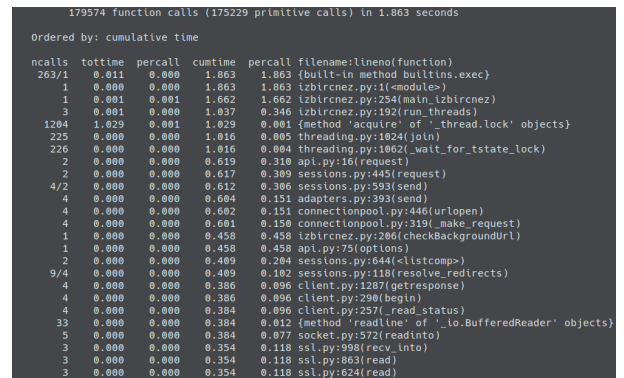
179574 function calls (175229 primitive calls) in 1.863 seconds

Ordered by: cumulative time

| ncalls | tottime | percall | cumtime | percall | filename:lineno(function) |
|---|---|---|---|---|---|
| 263/1 | 0.011 | 0.000 | 1.863 | 1.863 | {built-in method builtins.exec} |
| 1 | 0.000 | 0.000 | 1.863 | 1.863 | izbircnez.py:1(<module>) |
| 1 | 0.001 | 0.001 | 1.662 | 1.662 | izbircnez.py:254(main_izbircnez) |
| 3 | 0.001 | 0.000 | 1.037 | 0.346 | izbircnez.py:192(run_threads) |
| 1204 | 1.029 | 0.001 | 1.029 | 0.001 | {method 'acquire' of '_thread.lock' objects} |
| 225 | 0.000 | 0.000 | 1.016 | 0.005 | threading.py:1024(join) |
| 226 | 0.000 | 0.000 | 1.016 | 0.004 | threading.py:1062(_wait_for_tstate_lock) |
| 2 | 0.000 | 0.000 | 0.619 | 0.310 | api.py:16(request) |
| 2 | 0.000 | 0.000 | 0.617 | 0.309 | sessions.py:445(request) |
| 4/2 | 0.000 | 0.000 | 0.612 | 0.306 | sessions.py:593(send) |
| 4 | 0.000 | 0.000 | 0.604 | 0.151 | adapters.py:393(send) |
| 4 | 0.000 | 0.000 | 0.602 | 0.151 | connectionpool.py:446(urlopen) |
| 4 | 0.000 | 0.000 | 0.601 | 0.150 | connectionpool.py:319(_make_request) |
| 1 | 0.000 | 0.000 | 0.458 | 0.458 | izbircnez.py:206(checkBackgroundUrl) |
| 1 | 0.000 | 0.000 | 0.458 | 0.458 | api.py:75(options) |
| 2 | 0.000 | 0.000 | 0.409 | 0.204 | sessions.py:644(<listcomp>) |
| 9/4 | 0.000 | 0.000 | 0.409 | 0.102 | sessions.py:118(resolve_redirects) |
| 4 | 0.000 | 0.000 | 0.386 | 0.096 | client.py:1287(getresponse) |
| 4 | 0.000 | 0.000 | 0.386 | 0.096 | client.py:290(begin) |
| 4 | 0.000 | 0.000 | 0.384 | 0.096 | client.py:257(_read_status) |
| 33 | 0.000 | 0.000 | 0.384 | 0.012 | {method 'readline' of '_io.BufferedReader' objects} |
| 5 | 0.000 | 0.000 | 0.384 | 0.077 | socket.py:572(readinto) |
| 3 | 0.000 | 0.000 | 0.354 | 0.118 | ssl.py:998(recv_into) |
| 3 | 0.000 | 0.000 | 0.354 | 0.118 | ssl.py:863(read) |
| 3 | 0.000 | 0.000 | 0.354 | 0.118 | ssl.py:624(read) |